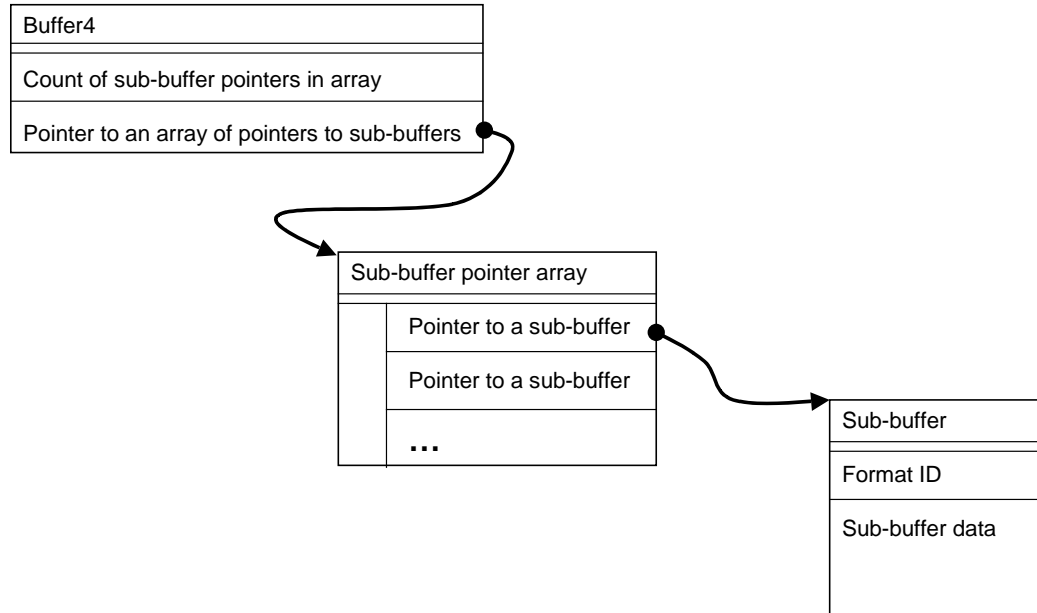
Buffer4

Count of sub-buffer pointers in array

Pointer to an array of pointers to sub-buffers

Sub-buffer pointer array

Pointer to a sub-buffer

Pointer to a sub-buffer

…

Sub-buffer

Format ID

Sub-buffer data